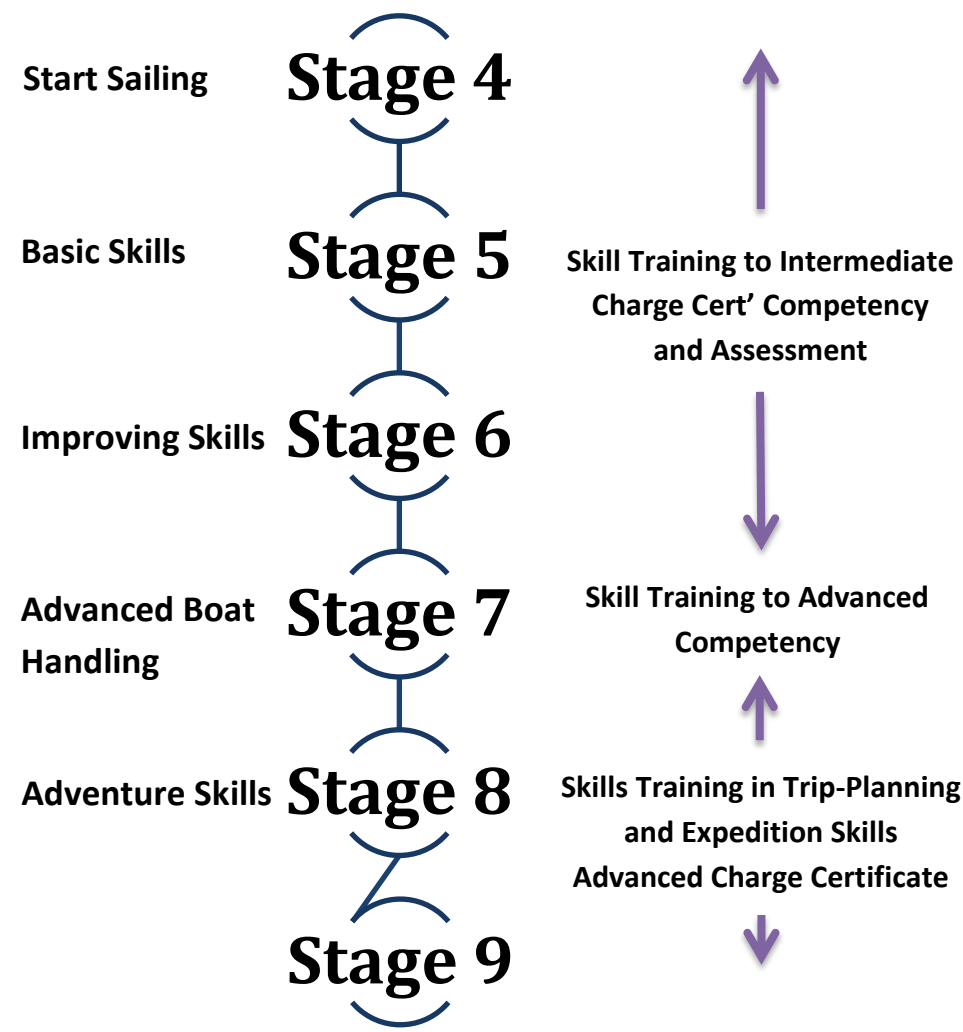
Start Sailing
Stage 4

Basic Skills
Stage 5

Skill Training to Intermediate Charge Cert' Competency and Assessment

Improving Skills
Stage 6

Advanced Boat Handling
Stage 7

Skill Training to Advanced Competency

Adventure Skills
Stage 8

Skills Training in Trip-Planning and Expedition Skills Advanced Charge Certificate

Stage 9